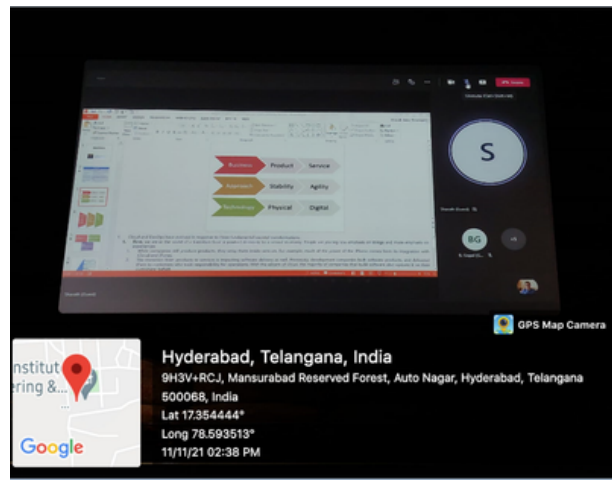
| Business | Product | Service |
|---|---|---|
| Approach | Stability | Agility |
| Technology | Physical | Digital |

S

BG

GPS Map Camera

nstitut
ering &...

Google

Hyderabad, Telangana, India

9H3V+RCJ, Mansurabad Reserved Forest, Auto Nagar, Hyderabad, Telangana 500068, India

Lat 17.354444°

Long 78.593513°

11/11/21 02:38 PM